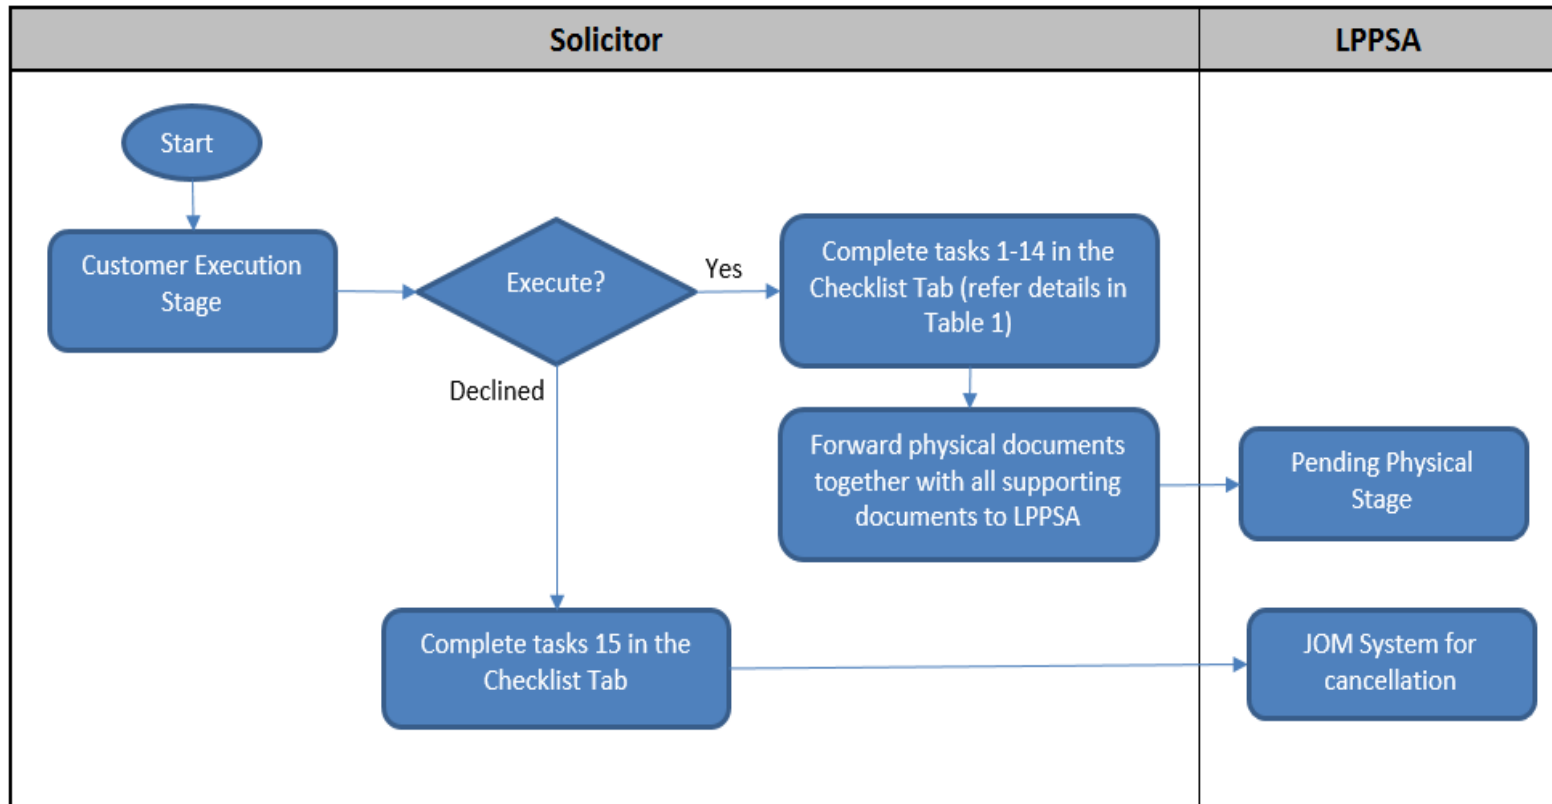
Solicitor

LPPSA

Start

Customer Execution Stage

Execute?

Yes

Complete tasks 1-14 in the Checklist Tab (refer details in Table 1)

Declined

Forward physical documents together with all supporting documents to LPPSA

Pending Physical Stage

Complete tasks 15 in the Checklist Tab

JOM System for cancellation